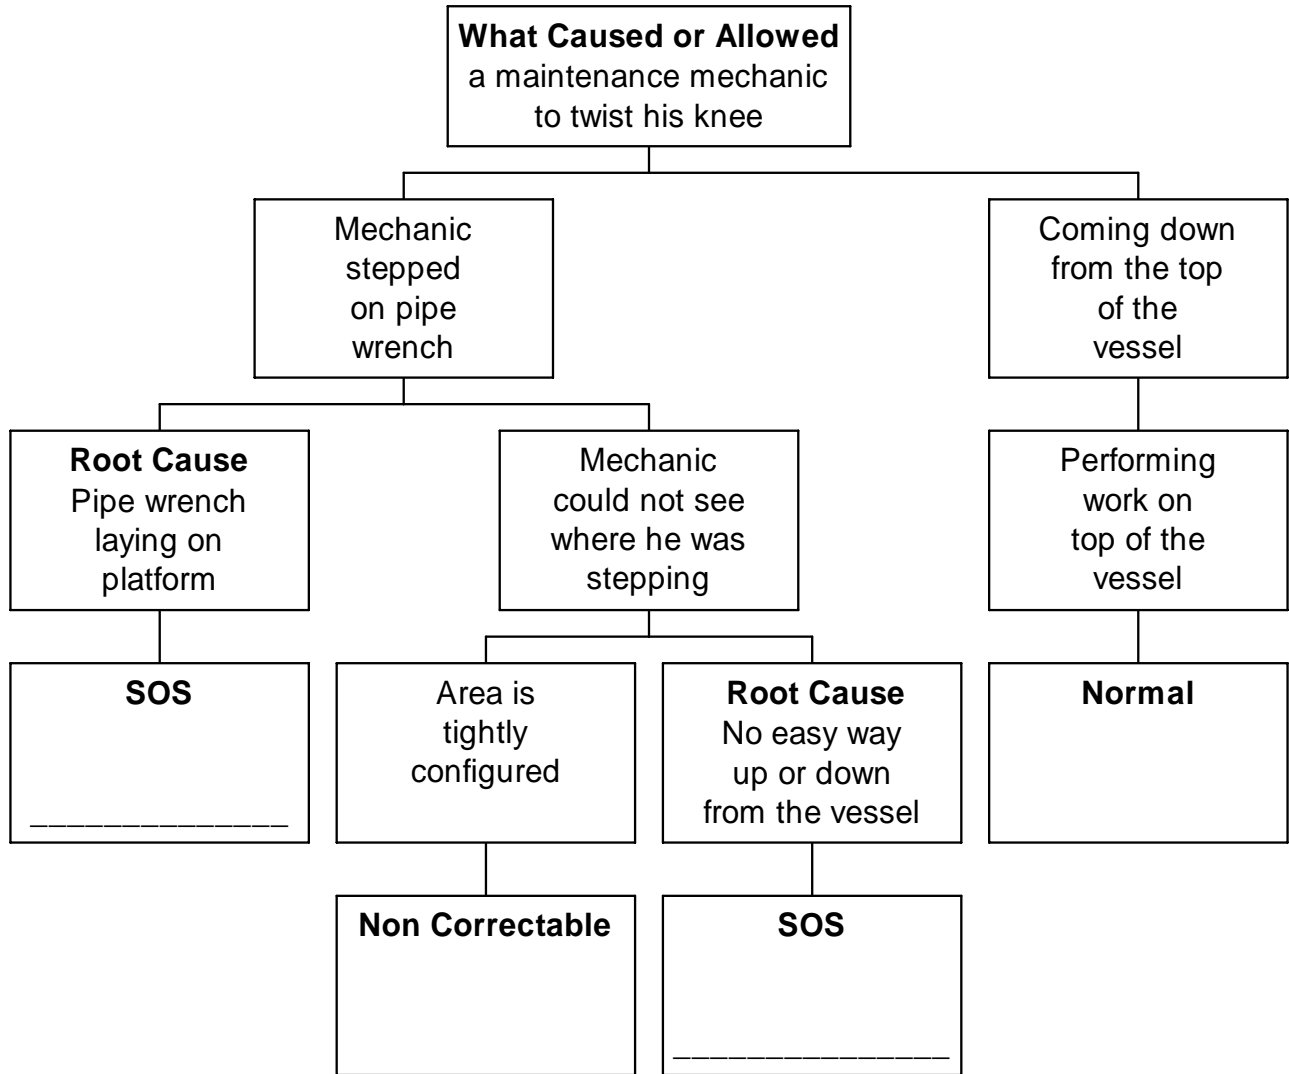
**What Caused or Allowed** a maintenance mechanic to twist his knee

Mechanic stepped on pipe wrench

Coming down from the top of the vessel

**Root Cause** Pipe wrench laying on platform

Mechanic could not see where he was stepping

Performing work on top of the vessel

**SOS**

______________

Area is tightly configured

**Root Cause** No easy way up or down from the vessel

**Normal**

**Non Correctable**

**SOS**

______________